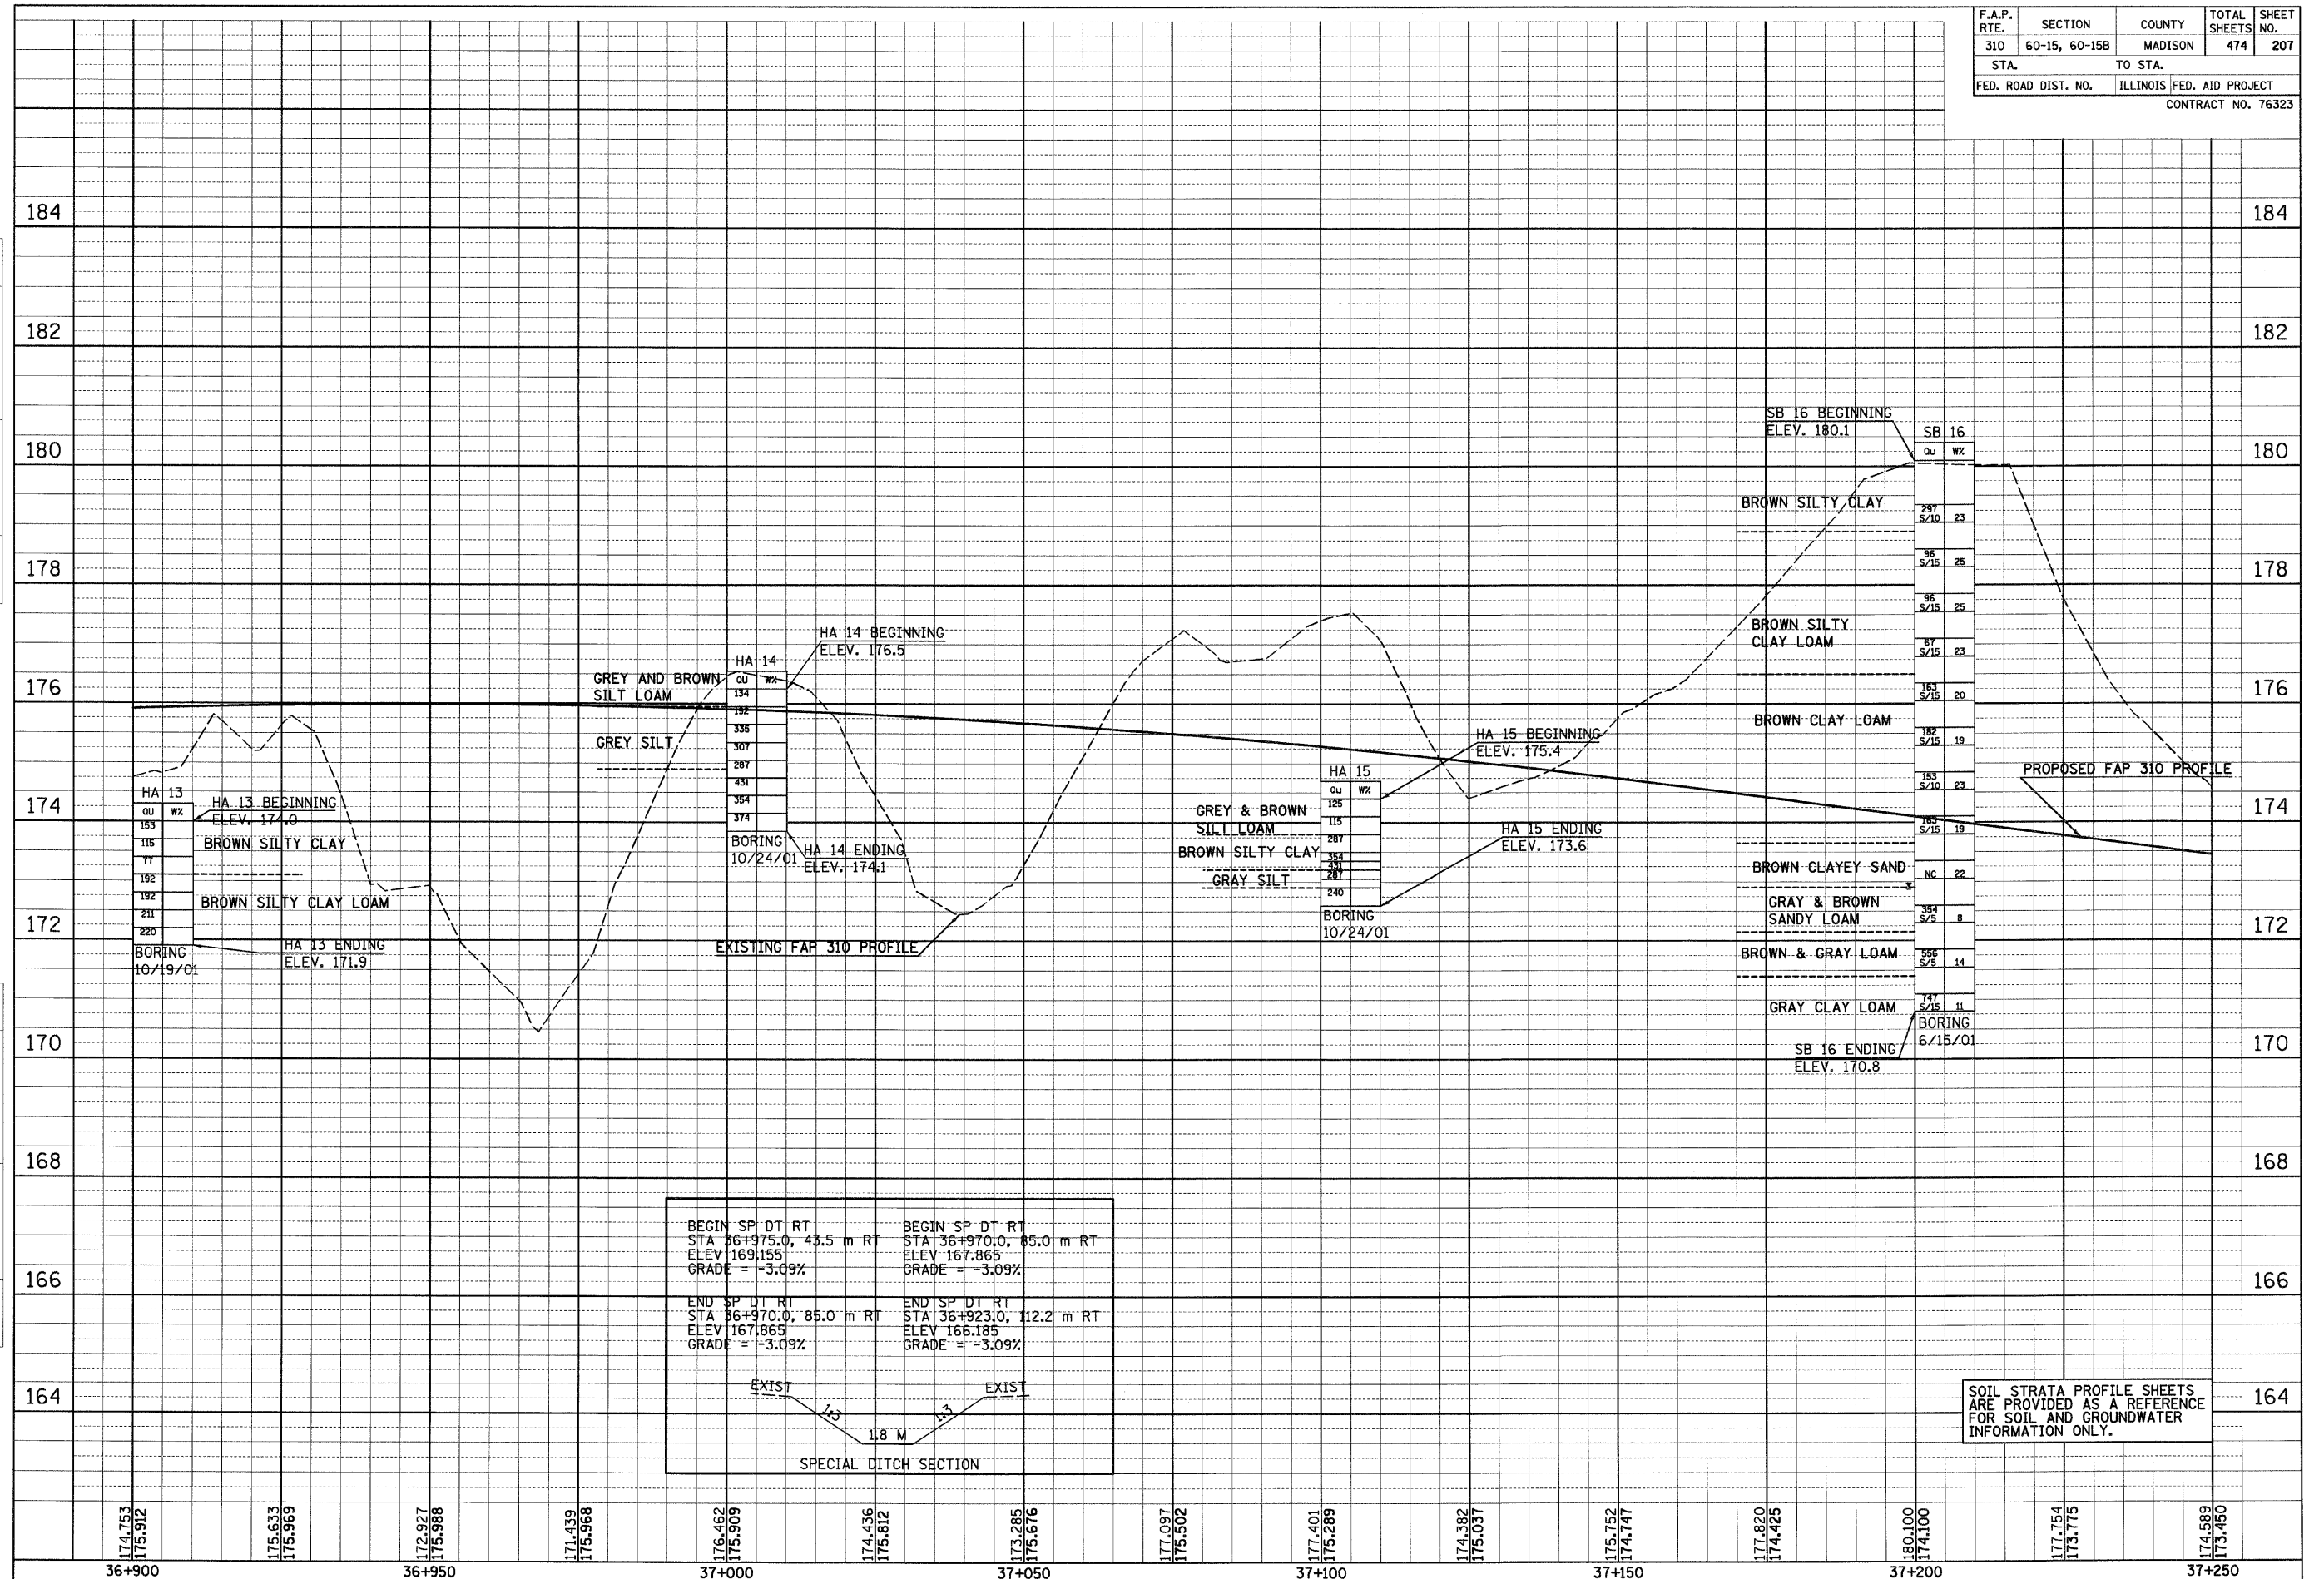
| F.A.P. RTE. | SECTION | COUNTY | TOTAL SHEETS | SHEET NO. |
|---|---|---|---|---|
| 310 | 60-15, 60-15B | MADISON | 474 | 207 |
| STA. | | TO STA. | | |
| FED. ROAD DIST. NO. | | ILLINOIS | FED. AID PROJECT | |

CONTRACT NO. 76323

184
182
180
178
176
174
172
170
168
166
164

SB 16 BEGINNING
ELEV. 180.1

SB 16
QU WX
297 S/10 23
96 S/15 25
96 S/15 25
67 S/15 23
163 S/15 20
182 S/15 19
153 S/10 23
185 S/15 19
NC 22
354 S/5 8
556 S/5 14
747 S/15 11
BORING
6/15/01

BROWN SILTY CLAY
BROWN SILTY CLAY LOAM
BROWN CLAY LOAM
BROWN CLAYEY SAND
GRAY & BROWN SANDY LOAM
BROWN & GRAY LOAM
GRAY CLAY LOAM

SB 16 ENDING
ELEV. 170.8

PROPOSED FAP 310 PROFILE

HA 14 BEGINNING
ELEV. 176.5

HA 14
QU WX
134
132
335
307
287
431
354
374
BORING
10/24/01

GREY AND BROWN SILT LOAM
GREY SILT

HA 14 ENDING
ELEV. 174.1

EXISTING FAP 310 PROFILE

HA 13
QU WX
153
115
77
192
192
211
220
BORING
10/19/01

HA 13 BEGINNING
ELEV. 174.0
BROWN SILTY CLAY
BROWN SILTY CLAY LOAM
HA 13 ENDING
ELEV. 171.9

HA 15 BEGINNING
ELEV. 175.4

HA 15
QU WX
125
115
287
354
431
287
240
BORING
10/24/01

GREY & BROWN SILT LOAM
BROWN SILTY CLAY
GRAY SILT

HA 15 ENDING
ELEV. 173.6

BEGIN SP DT RT
STA 36+975.0, 43.5 m RT
ELEV 169.155
GRADE = -3.09%

BEGIN SP DT RT
STA 36+970.0, 85.0 m RT
ELEV 167.865
GRADE = -3.09%

END SP DT RT
STA 36+970.0, 85.0 m RT
ELEV 167.865
GRADE = -3.09%

END SP DT RT
STA 36+923.0, 112.2 m RT
ELEV 166.185
GRADE = -3.09%

EXIST
EXIST
1:3
1:3
1.8 M
SPECIAL DITCH SECTION

SOIL STRATA PROFILE SHEETS ARE PROVIDED AS A REFERENCE FOR SOIL AND GROUNDWATER INFORMATION ONLY.

174.753 175.912
175.633 175.969
172.927 175.988
171.439 175.968
176.462 175.909
174.436 175.812
173.285 175.676
177.097 175.502
177.401 175.289
174.382 175.037
175.752 174.747
177.820 174.425
180.100 174.100
177.754 173.775
174.589 173.450

36+900
36+950
37+000
37+050
37+100
37+150
37+200
37+250